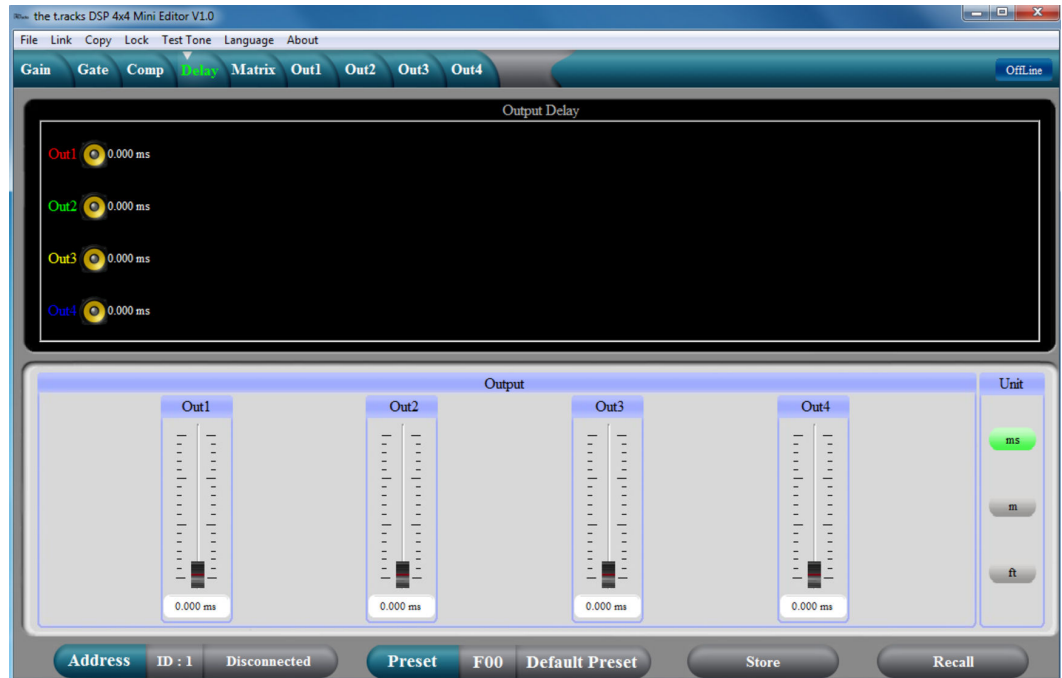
the t.racks DSP 4x4 Mini Editor V1.0

File Link Copy Lock Test Tone Language About

Gain Gate Comp Delay Matrix Out1 Out2 Out3 Out4

OffLine

Output Delay

Out1 0.000 ms

Out2 0.000 ms

Out3 0.000 ms

Out4 0.000 ms

Output

Unit

Out1

0.000 ms

Out2

0.000 ms

Out3

0.000 ms

Out4

0.000 ms

ms

m

ft

Address ID : 1 Disconnected

Preset F00 Default Preset

Store

Recall